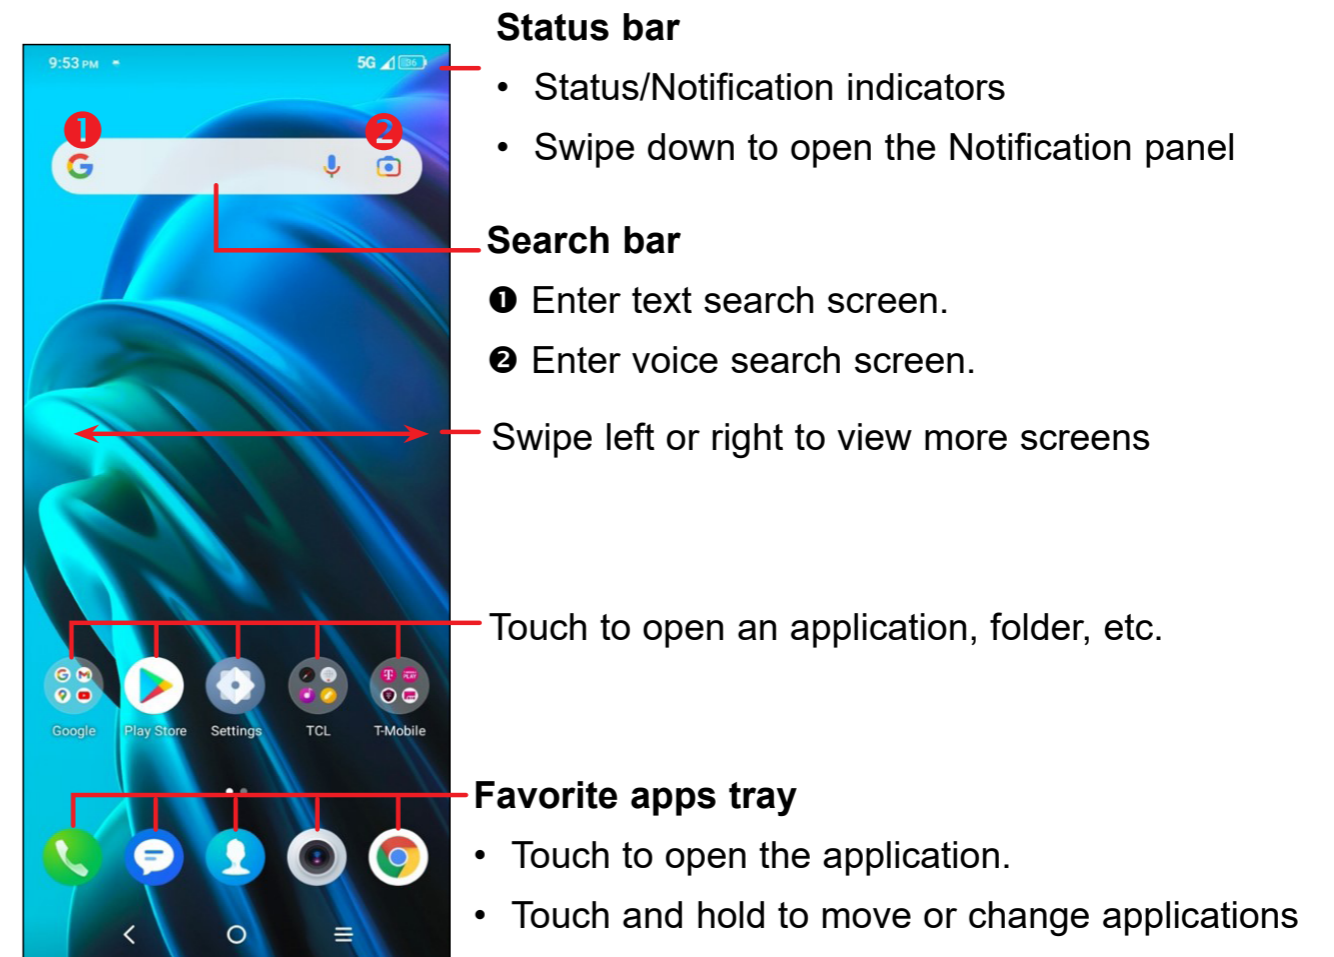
9:53 PM

5G

1

2

Status bar

• Status/Notification indicators

• Swipe down to open the Notification panel

Search bar

❶ Enter text search screen.

❷ Enter voice search screen.

Swipe left or right to view more screens

Touch to open an application, folder, etc.

Google

Play Store

Settings

TCL

T-Mobile

Favorite apps tray

• Touch to open the application.

• Touch and hold to move or change applications